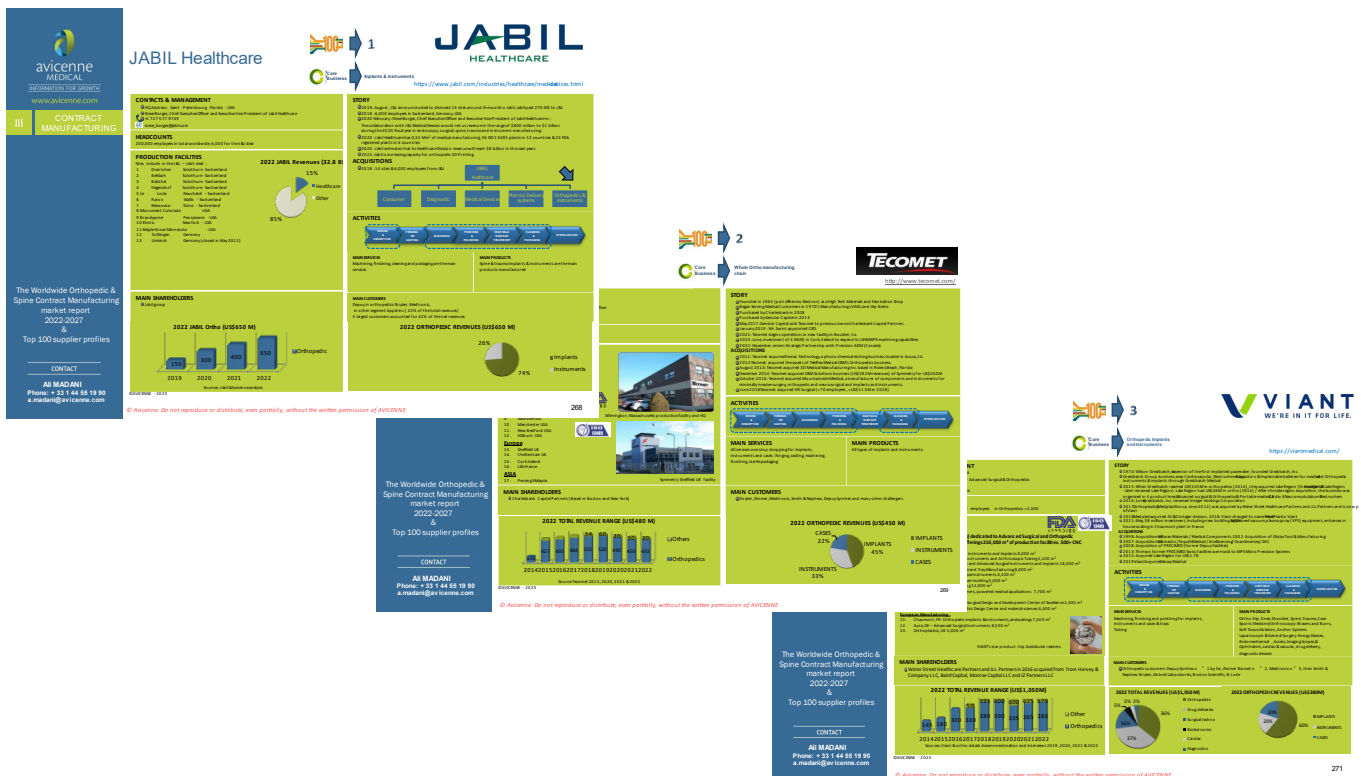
avicenne MEDICAL
INFORMATION FOR GROWTH
www.avicenne.com

III CONTRACT MANUFACTURING

The Worldwide Orthopedic & Spine Contract Manufacturing market report 2022-2027 & Top 100 supplier profiles

CONTACT
Ali MADANI
Phone: + 33 1 44 55 19 90
a.madani@avicenne.com

JABIL Healthcare

1

JABIL HEALTHCARE

Core business: Implants & Instruments

https://www.jabil.com/industries/healthcare/medical-devices.html

CONTACTS & MANAGEMENT

HEADCOUNTS

PRODUCTION FACILITIES

2022 JABIL Revenues (32.8 B)

15%
Healthcare
Other
85%

STORY

ACQUISITIONS

Consumer
Diagnostic
Medical Devices
Pharma Delivery systems
Orthopedics & instruments

ACTIVITIES

MAIN SERVICES

MAIN PRODUCTS

MAIN CUSTOMERS

MAIN SHAREHOLDERS

2022 JABIL Ortho (US$650 M)

150 300 400 650
2019 2020 2021 2022
Orthopedic

2022 ORTHOPEDIC REVENUES (US$650 M)

26%
74%
Implants
Instruments

268

© Avicenne. Do not reproduce or distribute, even partially, without the written permission of AVICENNE

2

Core business: Whole Ortho manufacturing chain

TECOMET

http://www.tecomet.com/

STORY

ACQUISITIONS

ACTIVITIES

MAIN SERVICES

MAIN PRODUCTS

MAIN CUSTOMERS

MAIN SHAREHOLDERS

2022 TOTAL REVENUE RANGE (US$480 M)

Others
Orthopedics

2014 2015 2016 2017 2018 2019 2020 2021 2022

2022 ORTHOPEDIC REVENUES (US$450 M)

CASES 22%
IMPLANTS 45%
INSTRUMENTS 33%

IMPLANTS
INSTRUMENTS
CASES

289

The Worldwide Orthopedic & Spine Contract Manufacturing market report 2022-2027 & Top 100 supplier profiles

CONTACT
Ali MADANI
Phone: + 33 1 44 55 19 90
a.madani@avicenne.com

© Avicenne. Do not reproduce or distribute, even partially, without the written permission of AVICENNE

3

VIANT
WE'RE IN IT FOR LIFE.

Core business: Orthopedic Implants and Instruments

https://viantmedical.com/

STORY

ACQUISITIONS

ACTIVITIES

MAIN SERVICES

MAIN PRODUCTS

MAIN CUSTOMERS

MAIN SHAREHOLDERS

2022 TOTAL REVENUE RANGE (US$1,050M)

Other
Orthopedics

2014 2015 2016 2017 2018 2019 2020 2021 2022

2022 TOTAL REVENUES (US$1,050M)

2022 ORTHOPEDIC REVENUES (US$380M)

IMPLANTS
INSTRUMENTS
CASES

The Worldwide Orthopedic & Spine Contract Manufacturing market report 2022-2027 & Top 100 supplier profiles

CONTACT
Ali MADANI
Phone: + 33 1 44 55 19 90
a.madani@avicenne.com

271